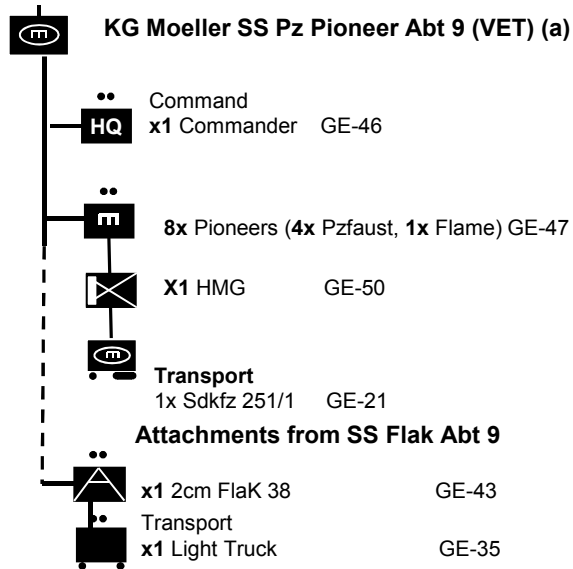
KG Moeller SS Pz Pioneer Abt 9 (VET) (a)

HQ

Command
x1 Commander GE-46

8x Pioneers (4x Pzfaust, 1x Flame) GE-47

X1 HMG GE-50

Transport
1x Sdkfz 251/1 GE-21

Attachments from SS Flak Abt 9

x1 2cm FlaK 38 GE-43

Transport
x1 Light Truck GE-35